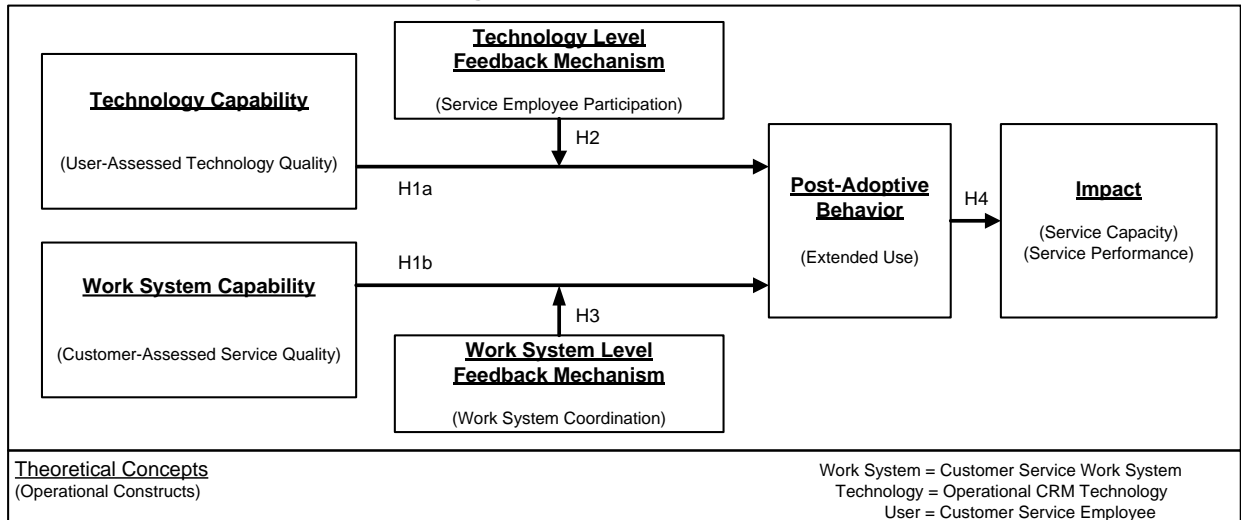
Technology Level Feedback Mechanism

(Service Employee Participation)

Technology Capability

(User-Assessed Technology Quality)

H2

H1a

Post-Adoptive Behavior

(Extended Use)

H4

Impact

(Service Capacity)
(Service Performance)

Work System Capability

(Customer-Assessed Service Quality)

H1b

H3

Work System Level Feedback Mechanism

(Work System Coordination)

Theoretical Concepts
(Operational Constructs)

Work System = Customer Service Work System
Technology = Operational CRM Technology
User = Customer Service Employee